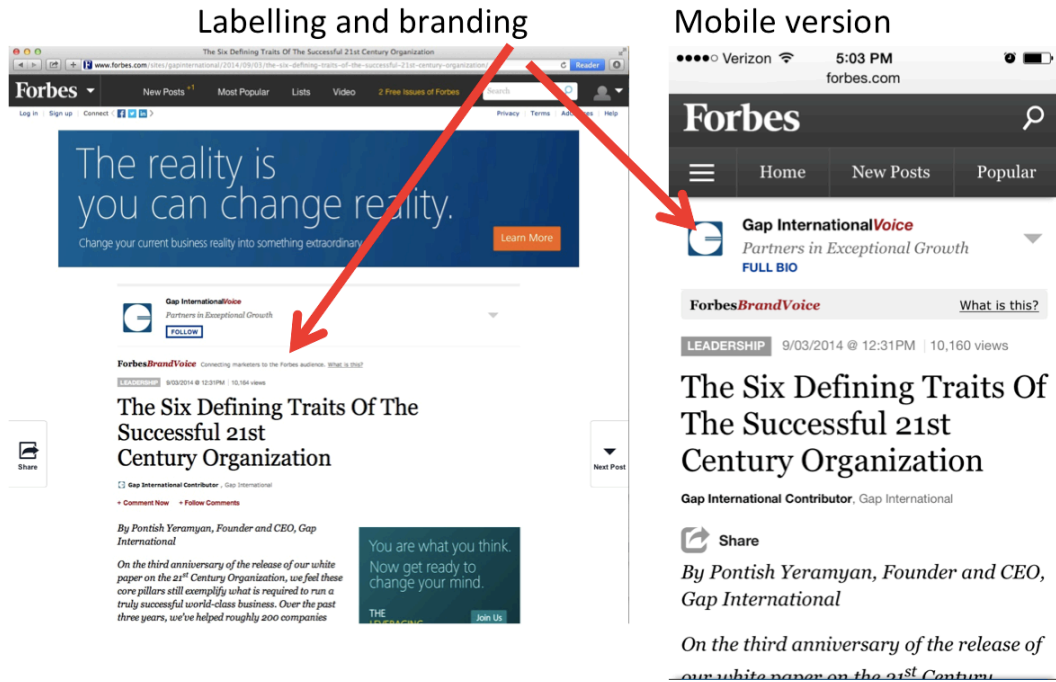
Labelling and branding

Mobile version

The Six Defining Traits Of The Successful 21st Century Organization

www.forbes.com/sites/gapinternational/2014/09/03/the-six-defining-traits-of-the-successful-21st-century-organization/

Reader

Forbes

New Posts +1

Most Popular

Lists

Video

2 Free Issues of Forbes

Search

Log in

Sign up

Connect

Privacy

Terms

Help

The reality is you can change reality.

Change your current business reality into something extraordinary.

Learn More

Gap InternationalVoice

Partners in Exceptional Growth

FOLLOW

ForbesBrandVoice Connecting marketers to the Forbes audience. What is this?

LEADERSHIP 9/03/2014 @ 12:31PM | 10,164 views

The Six Defining Traits Of The Successful 21st Century Organization

Share

Next Post

Gap International Contributor, Gap International

+ Comment Now + Follow Comments

By Pontish Yeramyan, Founder and CEO, Gap International

On the third anniversary of the release of our white paper on the 21st Century Organization, we feel these core pillars still exemplify what is required to run a truly successful world-class business. Over the past three years, we've helped roughly 200 companies

You are what you think. Now get ready to change your mind.

THE

Join Us

●●●●○ Verizon

5:03 PM

forbes.com

Forbes

Home

New Posts

Popular

Gap InternationalVoice

Partners in Exceptional Growth

FULL BIO

ForbesBrandVoice

What is this?

LEADERSHIP 9/03/2014 @ 12:31PM | 10,160 views

The Six Defining Traits Of The Successful 21st Century Organization

Gap International Contributor, Gap International

Share

By Pontish Yeramyan, Founder and CEO, Gap International

On the third anniversary of the release of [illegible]